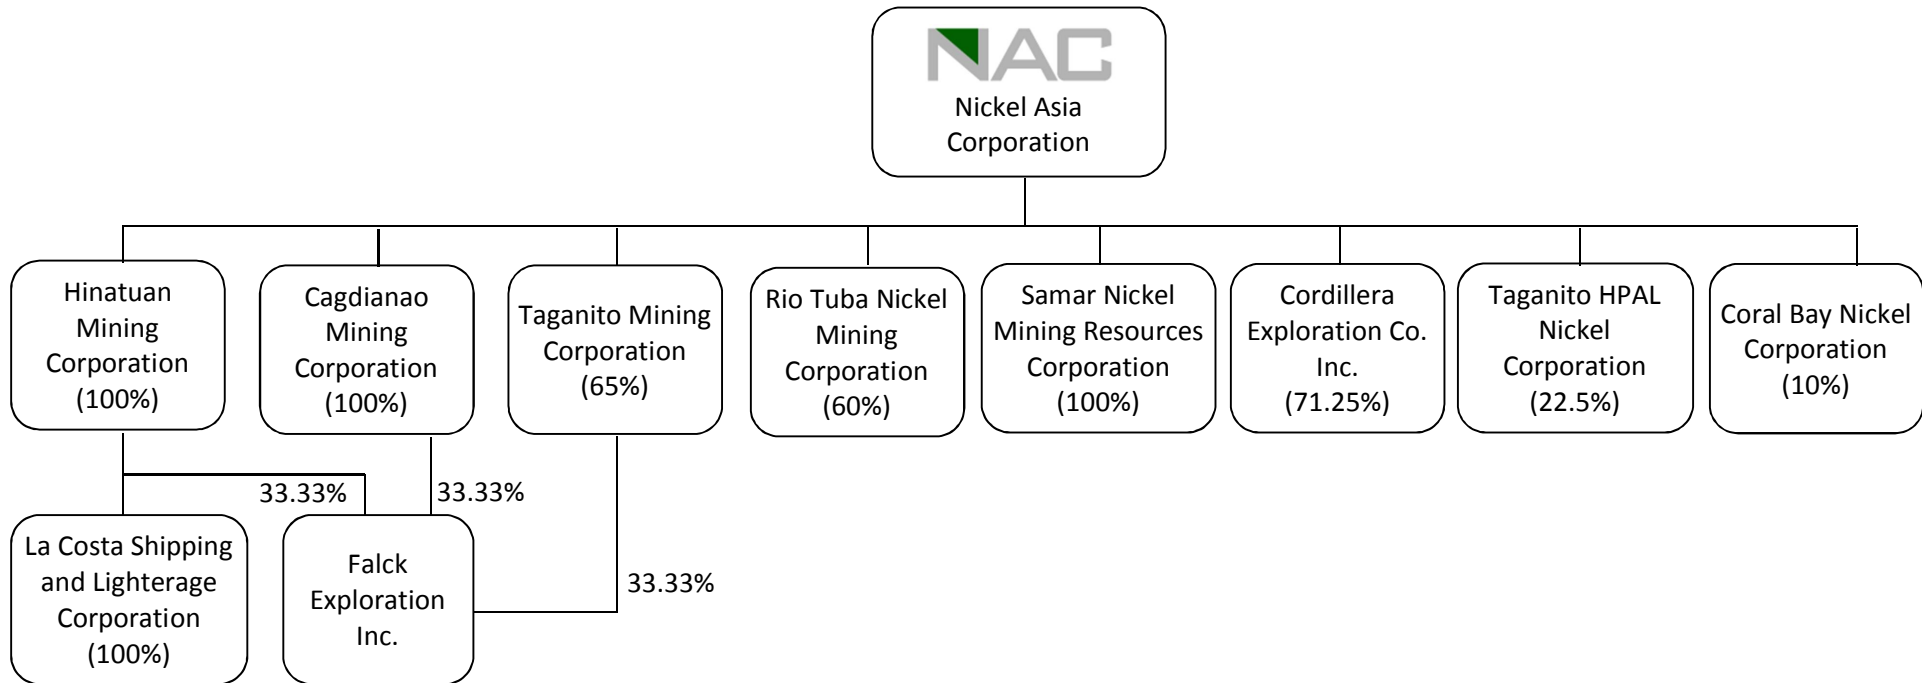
NAC
Nickel Asia Corporation

Hinatuan Mining Corporation (100%)

Cagdianao Mining Corporation (100%)

Taganito Mining Corporation (65%)

Rio Tuba Nickel Mining Corporation (60%)

Samar Nickel Mining Resources Corporation (100%)

Cordillera Exploration Co. Inc. (71.25%)

Taganito HPAL Nickel Corporation (22.5%)

Coral Bay Nickel Corporation (10%)

33.33%

33.33%

La Costa Shipping and Lighterage Corporation (100%)

Falck Exploration Inc.

33.33%